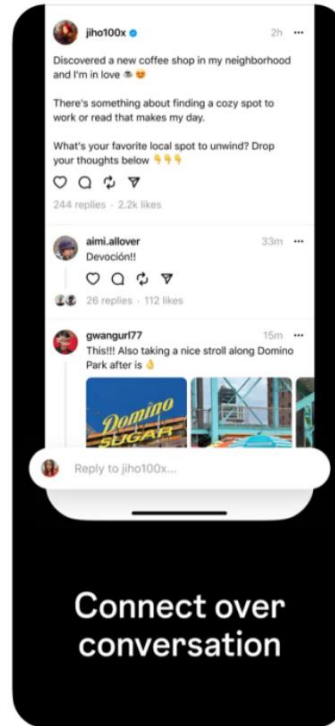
jiho100x 2h ···

Discovered a new coffee shop in my neighborhood and I'm in love ☕😍

There's something about finding a cozy spot to work or read that makes my day.

What's your favorite local spot to unwind? Drop your thoughts below 👇👇👇

244 replies · 2.2k likes

aimi.allover 33m ···
Devoción!!

26 replies · 112 likes

gwangurl77 15m ···
This!!! Also taking a nice stroll along Domino Park after is 👌

Domino SUGAR

Reply to jiho100x...

Connect over conversation